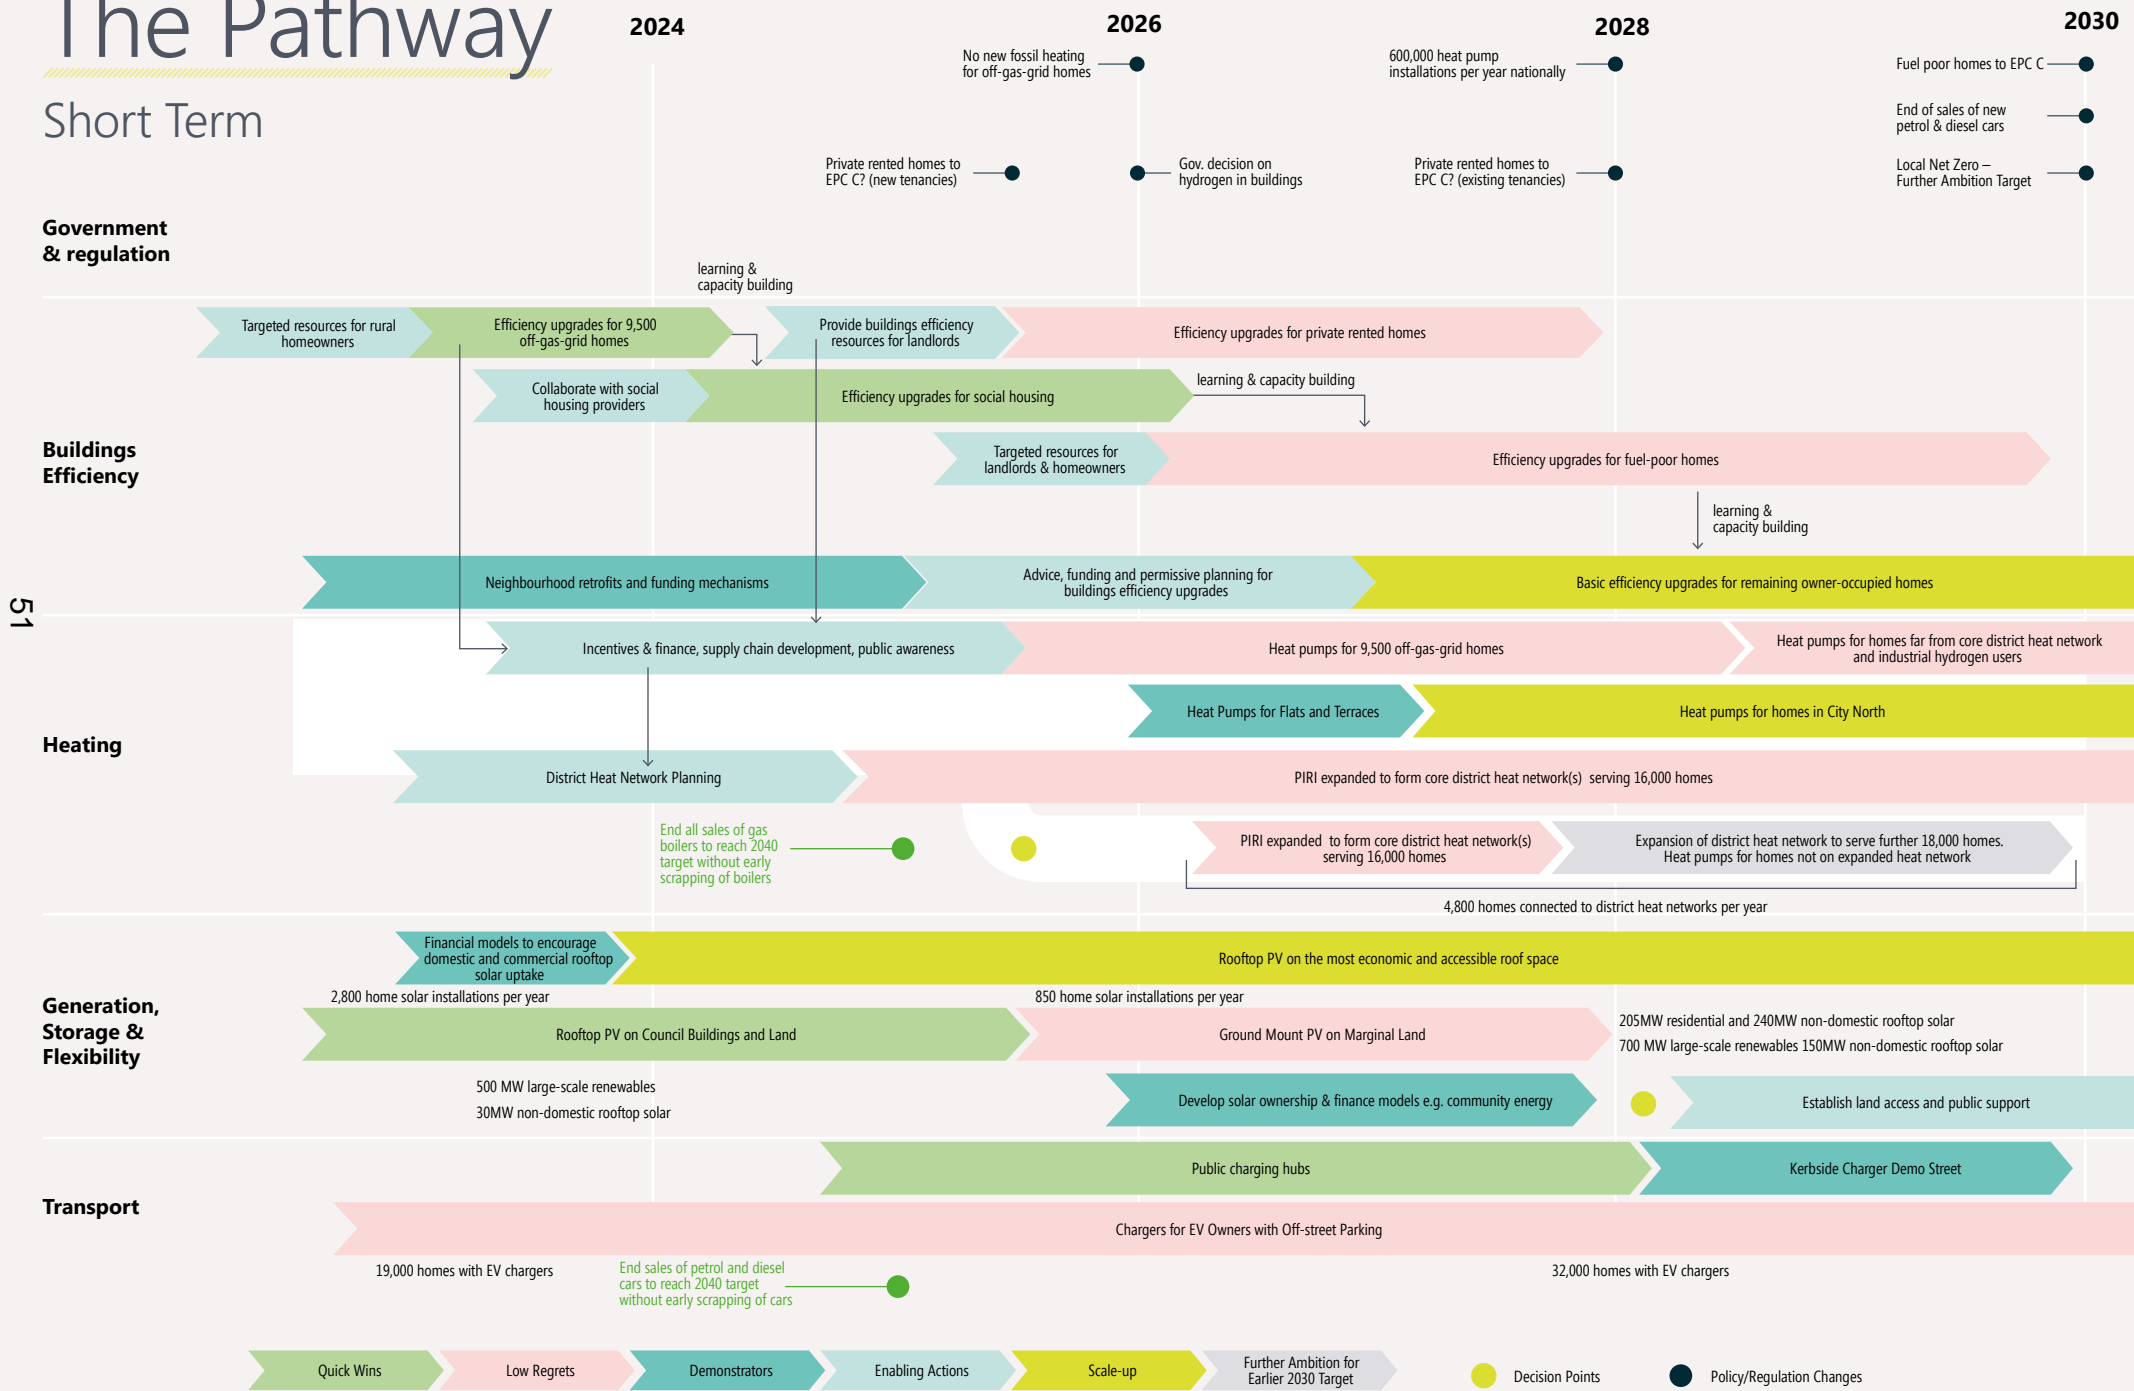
The Pathway

Short Term

2024

2026

2028

2030

No new fossil heating for off-gas-grid homes

600,000 heat pump installations per year nationally

Fuel poor homes to EPC C

End of sales of new petrol & diesel cars

Private rented homes to EPC C? (new tenancies)

Gov. decision on hydrogen in buildings

Private rented homes to EPC C? (existing tenancies)

Local Net Zero – Further Ambition Target

Government & regulation

learning & capacity building

Targeted resources for rural homeowners

Efficiency upgrades for 9,500 off-gas-grid homes

Provide buildings efficiency resources for landlords

Efficiency upgrades for private rented homes

Collaborate with social housing providers

Efficiency upgrades for social housing

learning & capacity building

Buildings Efficiency

Targeted resources for landlords & homeowners

Efficiency upgrades for fuel-poor homes

learning & capacity building

Neighbourhood retrofits and funding mechanisms

Advice, funding and permissive planning for buildings efficiency upgrades

Basic efficiency upgrades for remaining owner-occupied homes

51

Incentives & finance, supply chain development, public awareness

Heat pumps for 9,500 off-gas-grid homes

Heat pumps for homes far from core district heat network and industrial hydrogen users

Heat Pumps for Flats and Terraces

Heat pumps for homes in City North

Heating

District Heat Network Planning

PIRI expanded to form core district heat network(s) serving 16,000 homes

End all sales of gas boilers to reach 2040 target without early scrapping of boilers

PIRI expanded to form core district heat network(s) serving 16,000 homes

Expansion of district heat network to serve further 18,000 homes. Heat pumps for homes not on expanded heat network

4,800 homes connected to district heat networks per year

Financial models to encourage domestic and commercial rooftop solar uptake

Rooftop PV on the most economic and accessible roof space

Generation, Storage & Flexibility

2,800 home solar installations per year

850 home solar installations per year

Rooftop PV on Council Buildings and Land

Ground Mount PV on Marginal Land

205MW residential and 240MW non-domestic rooftop solar

700 MW large-scale renewables 150MW non-domestic rooftop solar

500 MW large-scale renewables

30MW non-domestic rooftop solar

Develop solar ownership & finance models e.g. community energy

Establish land access and public support

Public charging hubs

Kerbside Charger Demo Street

Transport

Chargers for EV Owners with Off-street Parking

19,000 homes with EV chargers

End sales of petrol and diesel cars to reach 2040 target without early scrapping of cars

32,000 homes with EV chargers

Quick Wins

Low Regrets

Demonstrators

Enabling Actions

Scale-up

Further Ambition for Earlier 2030 Target

Decision Points

Policy/Regulation Changes